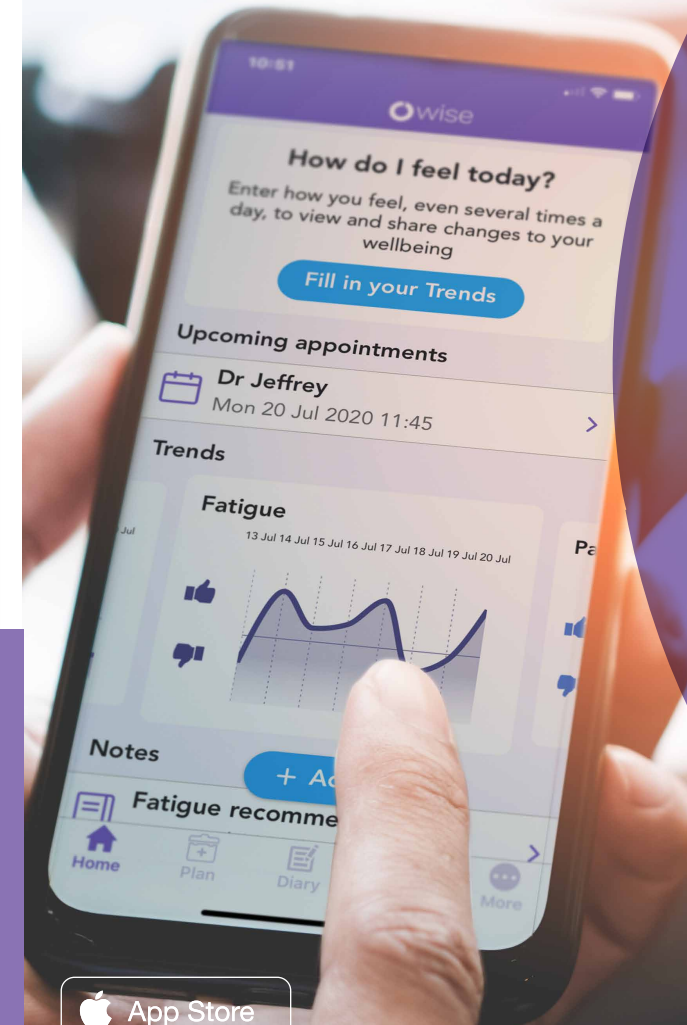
10:51

Owise

How do I feel today?

Enter how you feel, even several times a day, to view and share changes to your wellbeing

Fill in your Trends

Upcoming appointments

Dr Jeffrey
Mon 20 Jul 2020 11:45

Trends

Jul

Fatigue

13 Jul 14 Jul 15 Jul 16 Jul 17 Jul 18 Jul 19 Jul 20 Jul

Pa

Notes

+ A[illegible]

Fatigue recomme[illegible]

Home

Plan

Diary

More

App Store